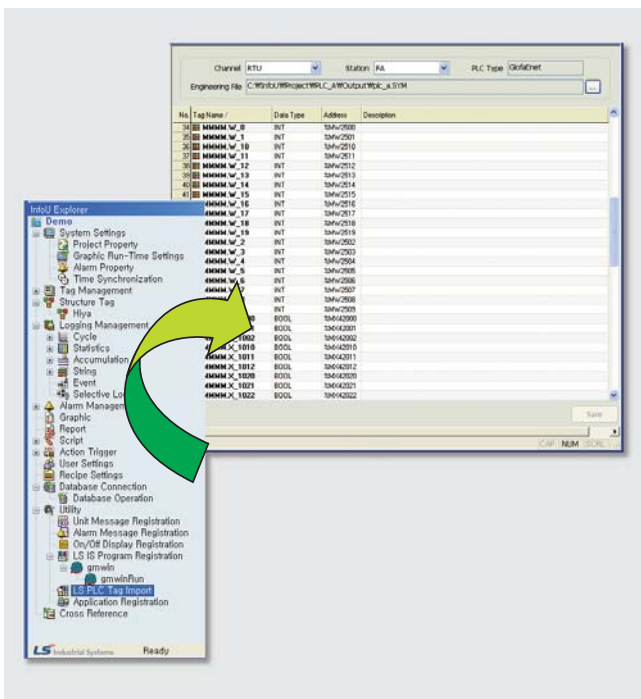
Channel RTU
Station FA
PLC Type GlofaEnet
Engineering File C:\InfoU\Project\PLC_A\Output\plc_a.SYM

| No. | Tag Name / | Data Type | Address | Description |
|---|---|---|---|---|
| 34 | MMMM_W_0 | INT | %MW2500 | |
| 35 | MMMM_W_1 | INT | %MW2501 | |
| 36 | MMMM_W_10 | INT | %MW2510 | |
| 37 | MMMM_W_11 | INT | %MW2511 | |
| 38 | MMMM_W_12 | INT | %MW2512 | |
| 39 | MMMM_W_13 | INT | %MW2513 | |
| 40 | MMMM_W_14 | INT | %MW2514 | |
| 41 | MMMM_W_15 | INT | %MW2515 | |
| | MMMM_W_16 | INT | %MW2516 | |
| | MMMM_W_17 | INT | %MW2517 | |
| | MMMM_W_18 | INT | %MW2518 | |
| | MMMM_W_19 | INT | %MW2519 | |
| | MMMM_W_2 | INT | %MW2502 | |
| | MMMM_W_3 | INT | %MW2503 | |
| | MMMM_W_4 | INT | %MW2504 | |
| | MMMM_W_5 | INT | %MW2505 | |
| | MMMM_W_6 | INT | %MW2506 | |
| | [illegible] | INT | %MW2507 | |
| | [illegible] | INT | %MW2508 | |
| | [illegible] | INT | %MW2509 | |
| | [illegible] | BOOL | %MX42000 | |
| | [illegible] | BOOL | %MX42001 | |
| | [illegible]1002 | BOOL | %MX42002 | |
| | MMMM_X_1010 | BOOL | %MX42010 | |
| | MMMM_X_1011 | BOOL | %MX42011 | |
| | MMMM_X_1012 | BOOL | %MX42012 | |
| | MMMM_X_1020 | BOOL | %MX42020 | |
| | MMMM_X_1021 | BOOL | %MX42021 | |
| | MMMM_X_1022 | BOOL | %MX42022 | |

Save
CAP NUM SCRL

InfoU Explorer
Demo
System Settings
Project Property
Graphic Run-Time Settings
Alarm Property
Time Synchronization
Tag Management
Structure Tag
Hiya
Logging Management
Cycle
Statistics
Accumulation
String
Event
Selective Lo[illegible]
Alarm Managem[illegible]
Graphic
Report
Script
Action Trigger
User Settings
Recipe Settings
Database Connection
Database Operation
Utility
Unit Message Registration
Alarm Message Registration
On/Off Display Registration
LS IS Program Registration
gmwin
gmwinRun
LS PLC Tag Import
Application Registration
Cross Reference

LS Industrial Systems
Ready